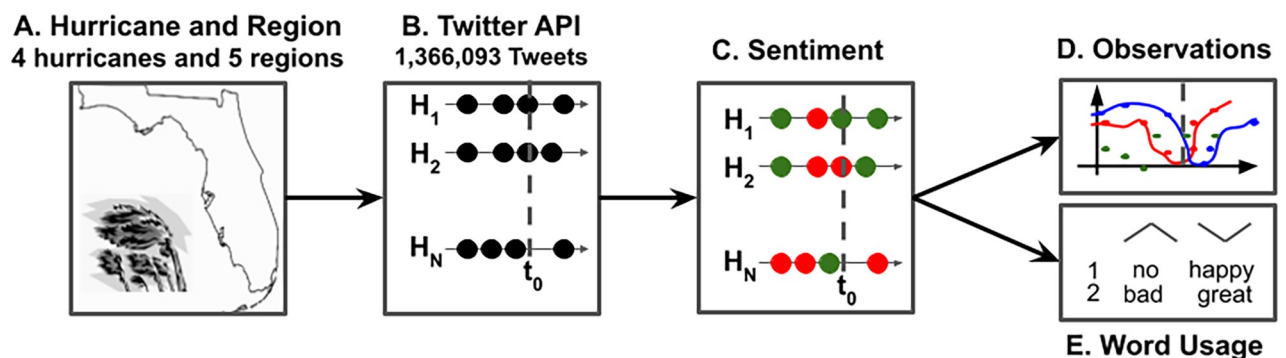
A. Hurricane and Region
4 hurricanes and 5 regions

B. Twitter API
1,366,093 Tweets

$H_1$
$H_2$
$H_N$
$t_0$

C. Sentiment

$H_1$
$H_2$
$H_N$
$t_0$

D. Observations

1
2
no
bad
happy
great

E. Word Usage